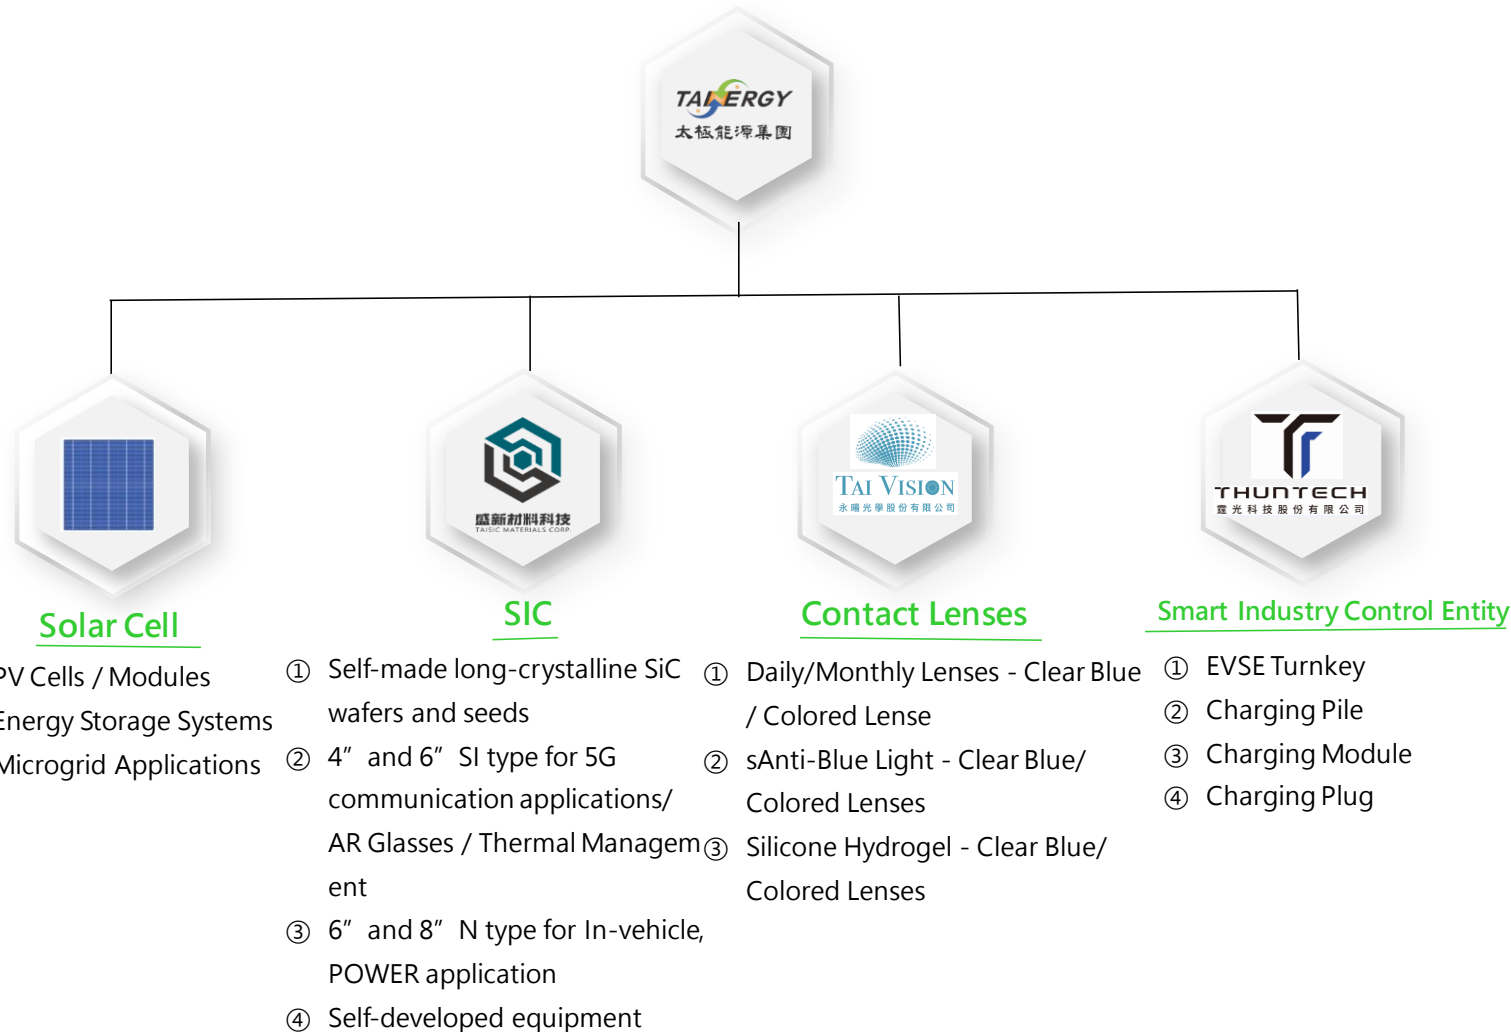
TAIENERGY
太極能源集團

盛新材料科技
TAISIC MATERIALS CORP.

TAI VISION
永曜光學股份有限公司

THUNTECH
霆光科技股份有限公司

Solar Cell

PV Cells / Modules
Energy Storage Systems
Microgrid Applications

SIC

① Self-made long-crystalline SiC wafers and seeds
② 4” and 6” SI type for 5G communication applications/ AR Glasses / Thermal Management
③ 6” and 8” N type for In-vehicle, POWER application
④ Self-developed equipment

Contact Lenses

① Daily/Monthly Lenses - Clear Blue / Colored Lense
② sAnti-Blue Light - Clear Blue/ Colored Lenses
③ Silicone Hydrogel - Clear Blue/ Colored Lenses

Smart Industry Control Entity

① EVSE Turnkey
② Charging Pile
③ Charging Module
④ Charging Plug